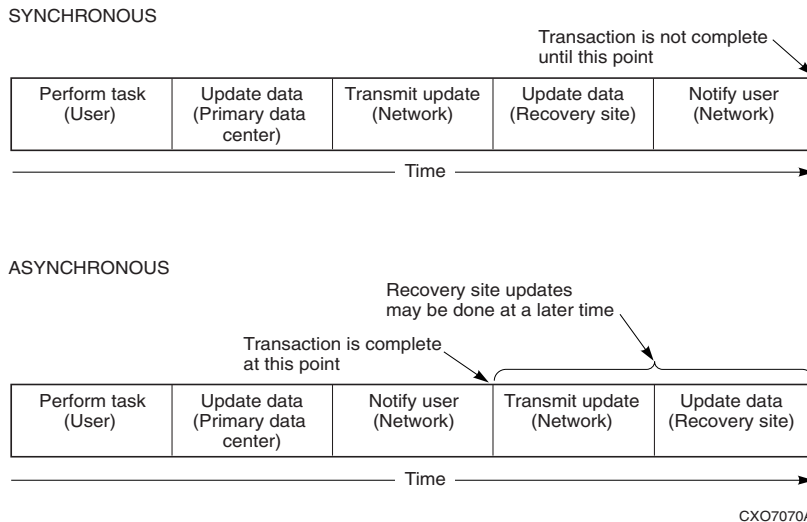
SYNCHRONOUS

Transaction is not complete until this point

| Perform task (User) | Update data (Primary data center) | Transmit update (Network) | Update data (Recovery site) | Notify user (Network) |
|---|---|---|---|---|

Time

ASYNCHRONOUS

Recovery site updates may be done at a later time

Transaction is complete at this point

| Perform task (User) | Update data (Primary data center) | Notify user (Network) | Transmit update (Network) | Update data (Recovery site) |
|---|---|---|---|---|

Time

CXO7070A